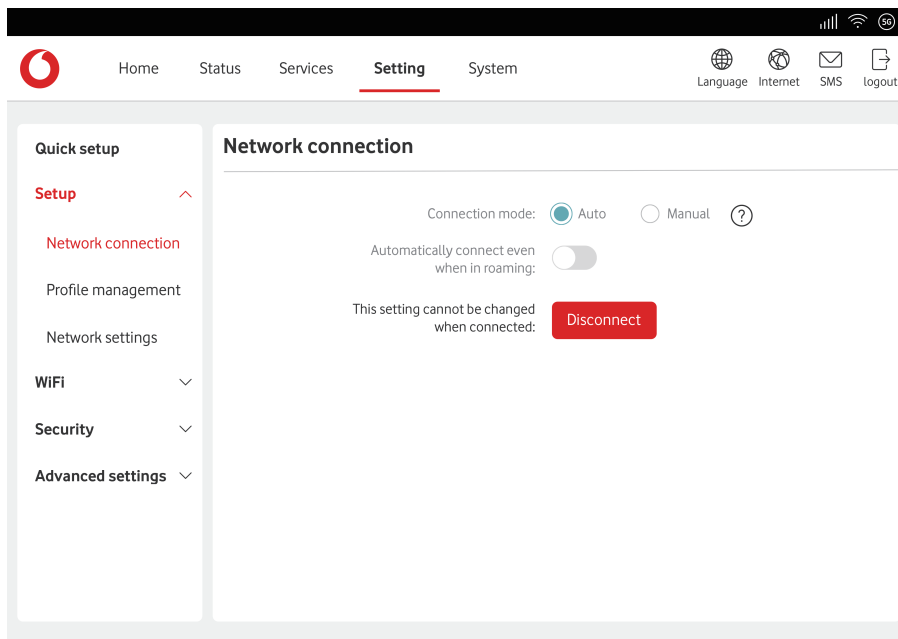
5G

Home Status Services Setting System

Language Internet SMS logout

Quick setup

Setup

Network connection

Profile management

Network settings

WiFi

Security

Advanced settings

Network connection

Connection mode: Auto Manual ?

Automatically connect even when in roaming:

This setting cannot be changed when connected: Disconnect